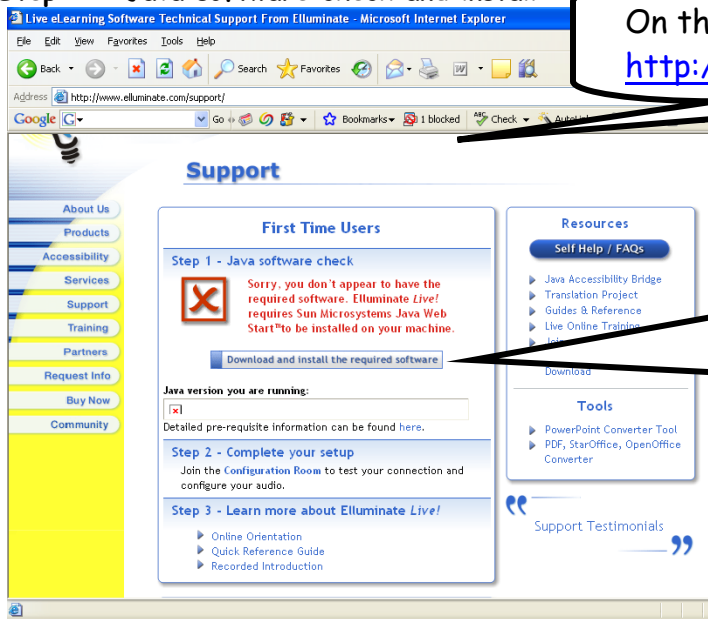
Live eLearning Software Technical Support From Elluminate - Microsoft Internet Explorer

File Edit View Favorites Tools Help

Back Search Favorites

Address http://www.elluminate.com/support/

Google G Go Bookmarks 1 blocked Check Autol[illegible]

On th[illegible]
http:/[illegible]

Support

About Us
Products
Accessibility
Services
Support
Training
Partners
Request Info
Buy Now
Community

First Time Users

Step 1 - Java software check

Sorry, you don't appear to have the required software. Elluminate *Live!* requires Sun Microsystems Java Web Start™to be installed on your machine.

Download and install the required software

Java version you are running:

Detailed pre-requisite information can be found here.

Step 2 - Complete your setup

Join the Configuration Room to test your connection and configure your audio.

Step 3 - Learn more about Elluminate *Live!*

Online Orientation
Quick Reference Guide
Recorded Introduction

Resources

Self Help / FAQs

Java Accessibility Bridge
Translation Project
Guides & Reference
Live Online Training
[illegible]
Download

Tools

PowerPoint Converter Tool
PDF, StarOffice, OpenOffice Converter

Support Testimonials